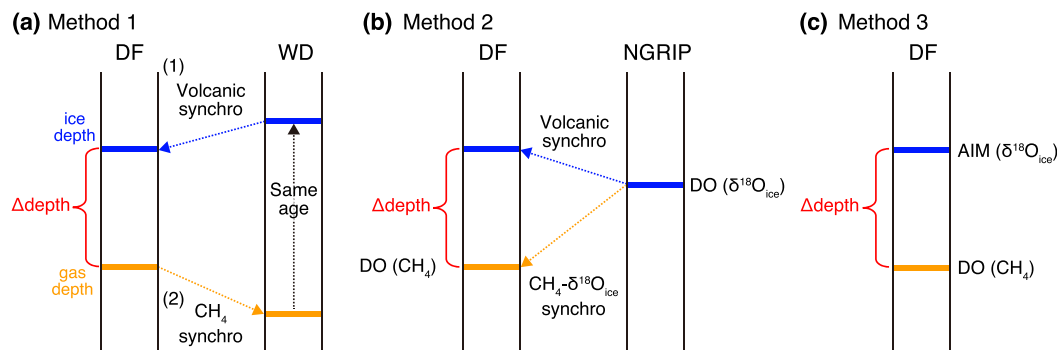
(a) Method 1

DF

(1)

WD

Volcanic synchro

ice depth

Same age

Δdepth

gas depth

(2) $CH_4$ synchro

(b) Method 2

DF

NGRIP

Volcanic synchro

Δdepth

DO ($\delta^{18}O_{ice}$)

DO ($CH_4$)

$CH_4$-$\delta^{18}O_{ice}$ synchro

(c) Method 3

DF

AIM ($\delta^{18}O_{ice}$)

Δdepth

DO ($CH_4$)